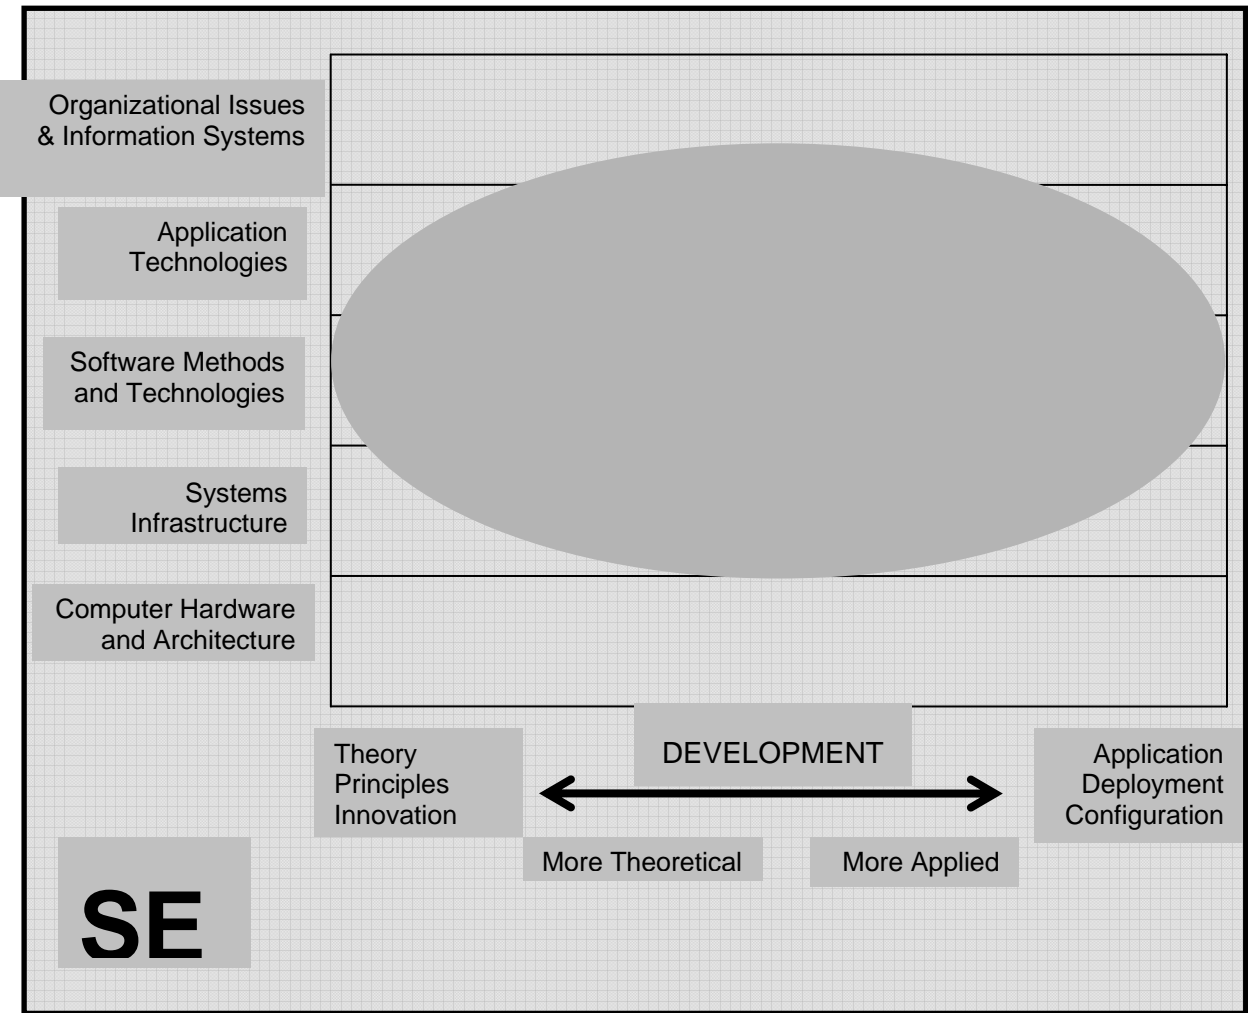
Organizational Issues & Information Systems

Application Technologies

Software Methods and Technologies

Systems Infrastructure

Computer Hardware and Architecture

Theory
Principles
Innovation

DEVELOPMENT

Application
Deployment
Configuration

More Theoretical

More Applied

SE